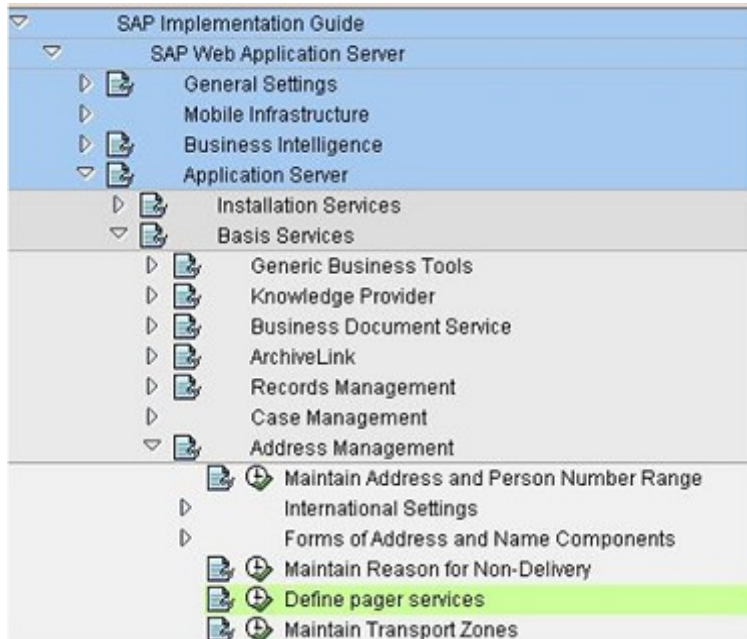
SAP Implementation Guide
SAP Web Application Server
General Settings
Mobile Infrastructure
Business Intelligence
Application Server
Installation Services
Basis Services
Generic Business Tools
Knowledge Provider
Business Document Service
ArchiveLink
Records Management
Case Management
Address Management
Maintain Address and Person Number Range
International Settings
Forms of Address and Name Components
Maintain Reason for Non-Delivery
Define pager services
Maintain Transport Zones